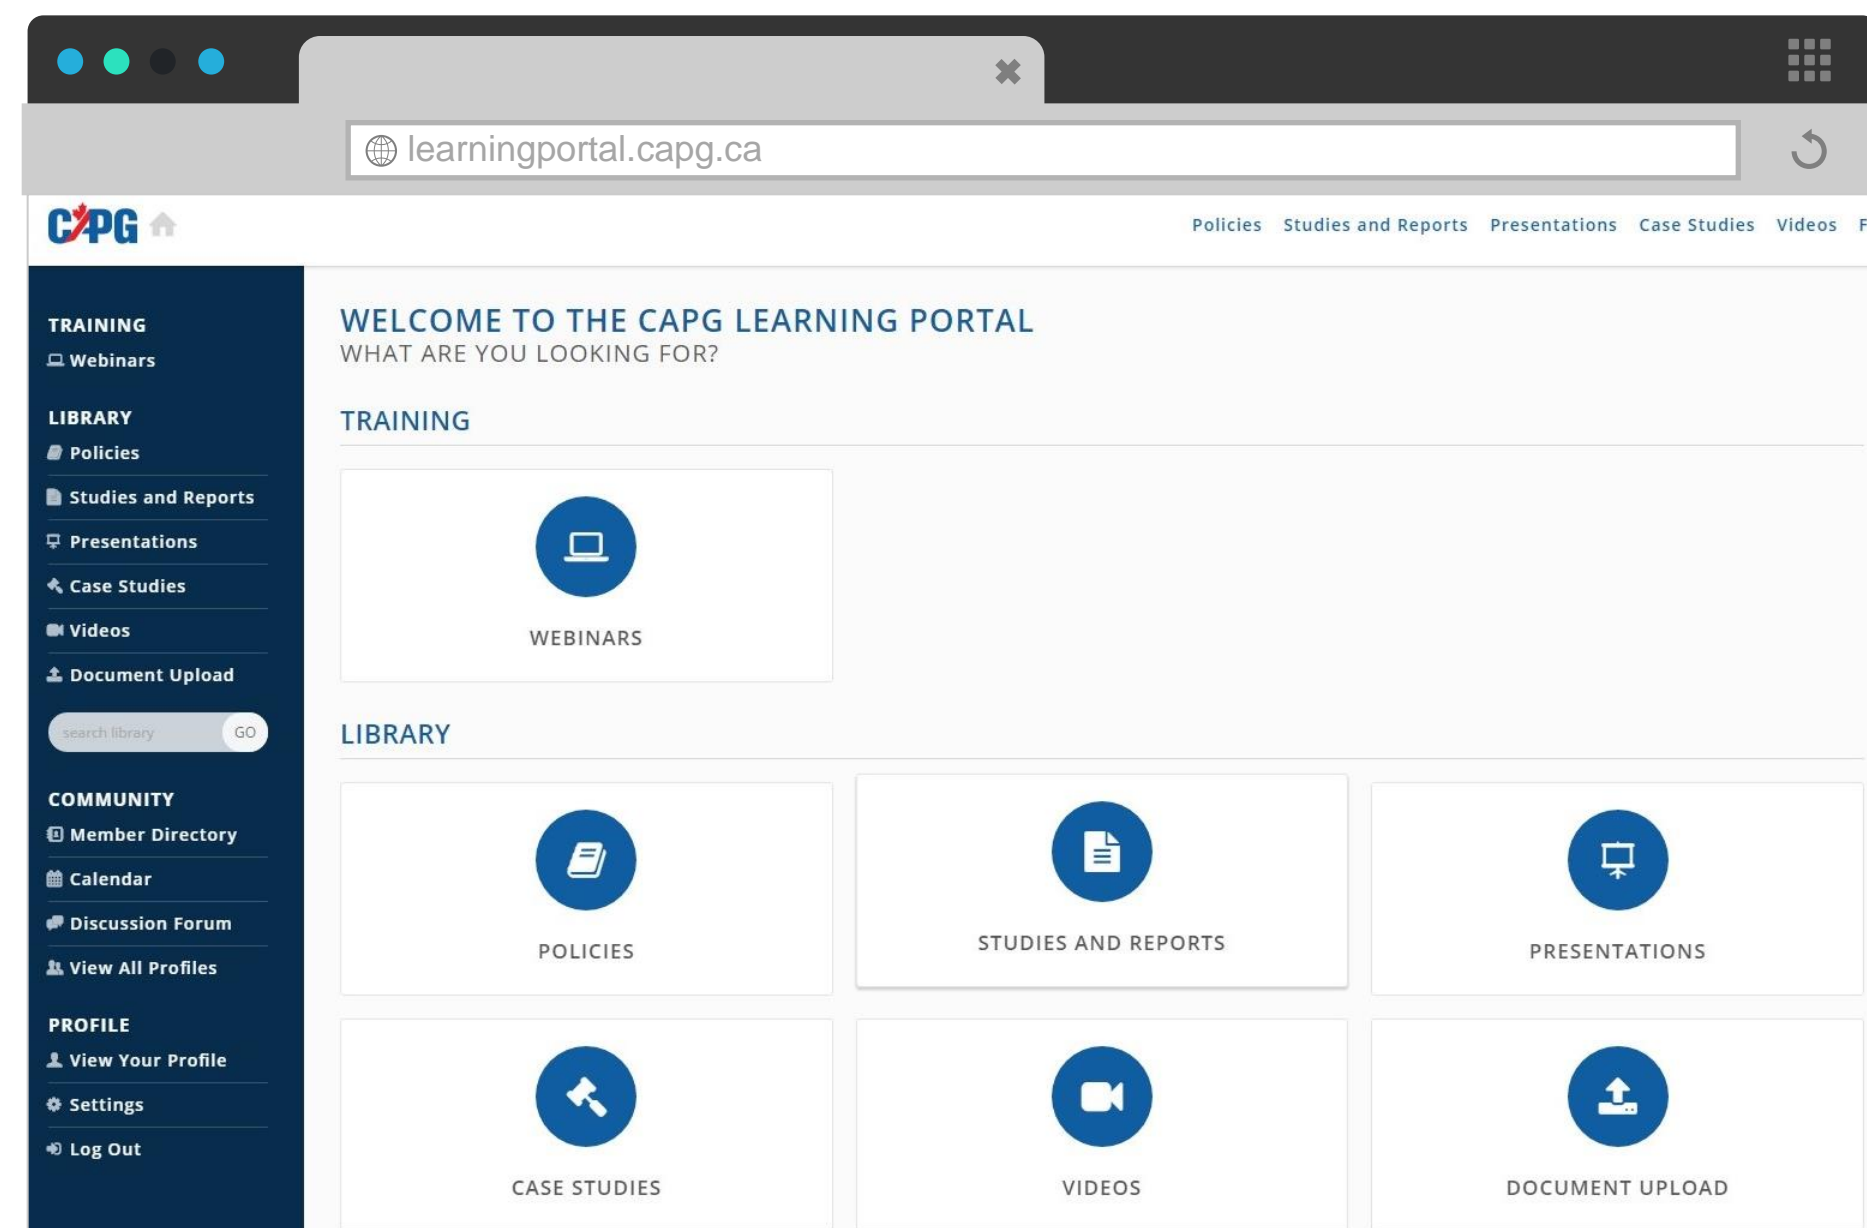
learningportal.capg.ca

CAPG

Policies Studies and Reports Presentations Case Studies Videos F

TRAINING
Webinars

LIBRARY
Policies
Studies and Reports
Presentations
Case Studies
Videos
Document Upload

search library GO

COMMUNITY
Member Directory
Calendar
Discussion Forum
View All Profiles

PROFILE
View Your Profile
Settings
Log Out

WELCOME TO THE CAPG LEARNING PORTAL
WHAT ARE YOU LOOKING FOR?

TRAINING

WEBINARS

LIBRARY

POLICIES

STUDIES AND REPORTS

PRESENTATIONS

CASE STUDIES

VIDEOS

DOCUMENT UPLOAD